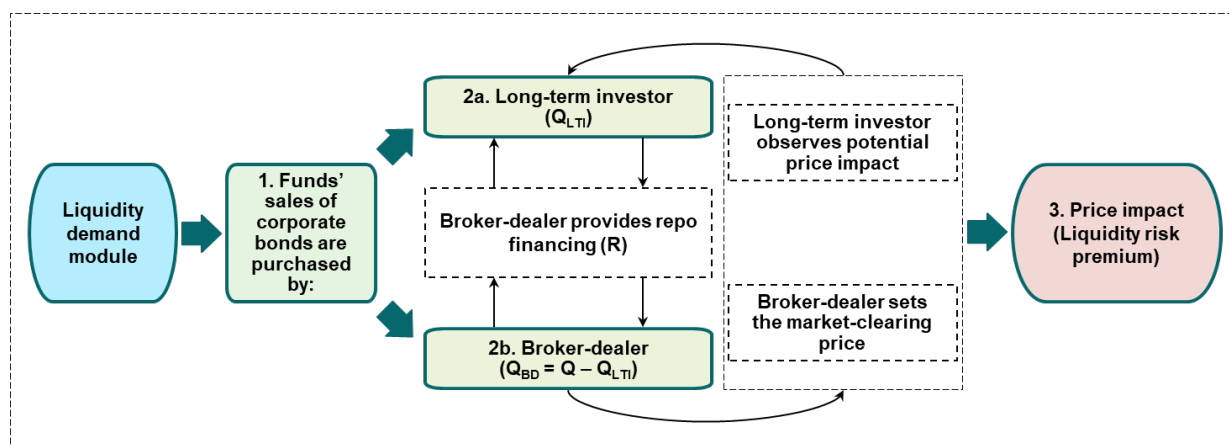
Liquidity demand module

1. Funds' sales of corporate bonds are purchased by:

2a. Long-term investor ($Q_{LTI}$)

Broker-dealer provides repo financing (R)

2b. Broker-dealer ($Q_{BD} = Q - Q_{LTI}$)

Long-term investor observes potential price impact

Broker-dealer sets the market-clearing price

3. Price impact (Liquidity risk premium)